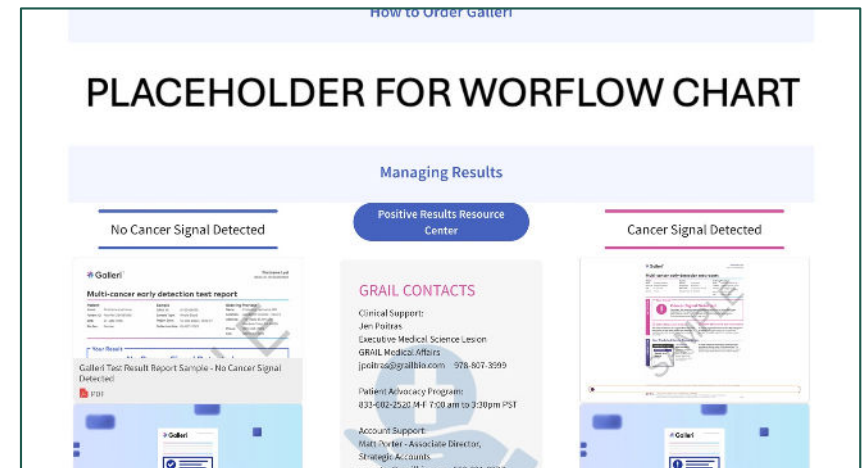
How to Order Galleri

PLACEHOLDER FOR WORFLOW CHART

Managing Results

No Cancer Signal Detected

Positive Results Resource Center

Cancer Signal Detected

Galleri

Multi-cancer early detection test report

Galleri Test Result Report Sample - No Cancer Signal Detected

PDF

GRAIL CONTACTS

Clinical Support:
Jen Poitras
Executive Medical Science Lesion
GRAIL Medical Affairs
jpoitras@grailbio.com 978-807-3999

Patient Advocacy Program:
833-682-2528 M-F 7:00 am to 3:30pm PST

Account Support:
Matt Porter - Associate Director, Strategic Accounts

Galleri

Galleri

SAMPLE

Galleri